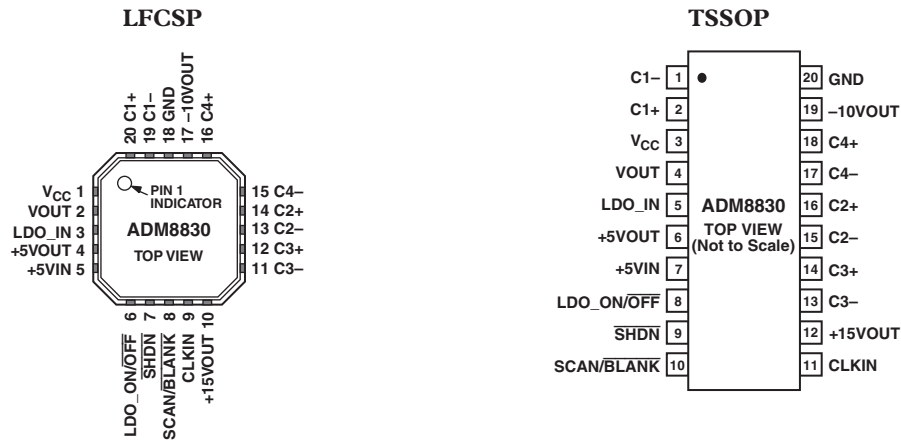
LFCSP

20 C1+
19 C1–
18 GND
17 –10VOUT
16 C4+

$V_{CC}$ 1
VOUT 2
LDO_IN 3
+5VOUT 4
+5VIN 5

PIN 1 INDICATOR
ADM8830
TOP VIEW

15 C4–
14 C2+
13 C2–
12 C3+
11 C3–

LDO_ON/$\overline{\text{OFF}}$ 6
$\overline{\text{SHDN}}$ 7
SCAN/$\overline{\text{BLANK}}$ 8
CLKIN 9
+15VOUT 10

TSSOP

C1– 1
C1+ 2
$V_{CC}$ 3
VOUT 4
LDO_IN 5
+5VOUT 6
+5VIN 7
LDO_ON/$\overline{\text{OFF}}$ 8
$\overline{\text{SHDN}}$ 9
SCAN/$\overline{\text{BLANK}}$ 10

ADM8830
TOP VIEW
(Not to Scale)

20 GND
19 –10VOUT
18 C4+
17 C4–
16 C2+
15 C2–
14 C3+
13 C3–
12 +15VOUT
11 CLKIN